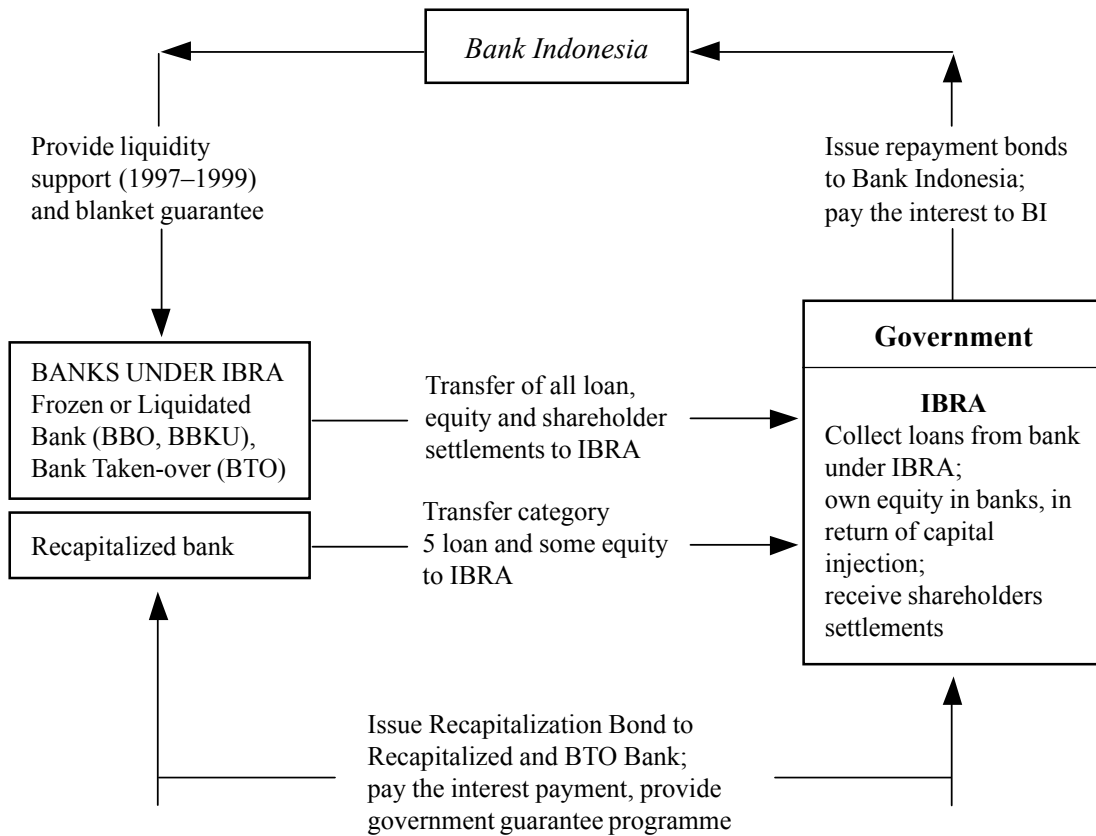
Bank Indonesia

Provide liquidity support (1997–1999) and blanket guarantee

Issue repayment bonds to Bank Indonesia; pay the interest to BI

BANKS UNDER IBRA
Frozen or Liquidated Bank (BBO, BBKU), Bank Taken-over (BTO)

Transfer of all loan, equity and shareholder settlements to IBRA

Government

IBRA
Collect loans from bank under IBRA;
own equity in banks, in return of capital injection;
receive shareholders settlements

Recapitalized bank

Transfer category 5 loan and some equity to IBRA

Issue Recapitalization Bond to Recapitalized and BTO Bank; pay the interest payment, provide government guarantee programme